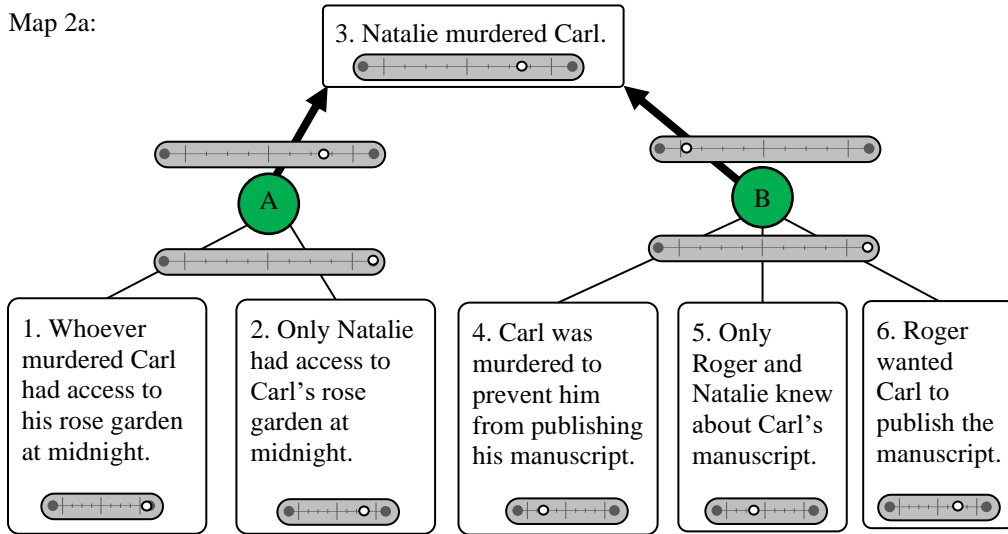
Map 2a:

3. Natalie murdered Carl.

A

B

1. Whoever murdered Carl had access to his rose garden at midnight.

2. Only Natalie had access to Carl's rose garden at midnight.

4. Carl was murdered to prevent him from publishing his manuscript.

5. Only Roger and Natalie knew about Carl's manuscript.

6. Roger wanted Carl to publish the manuscript.